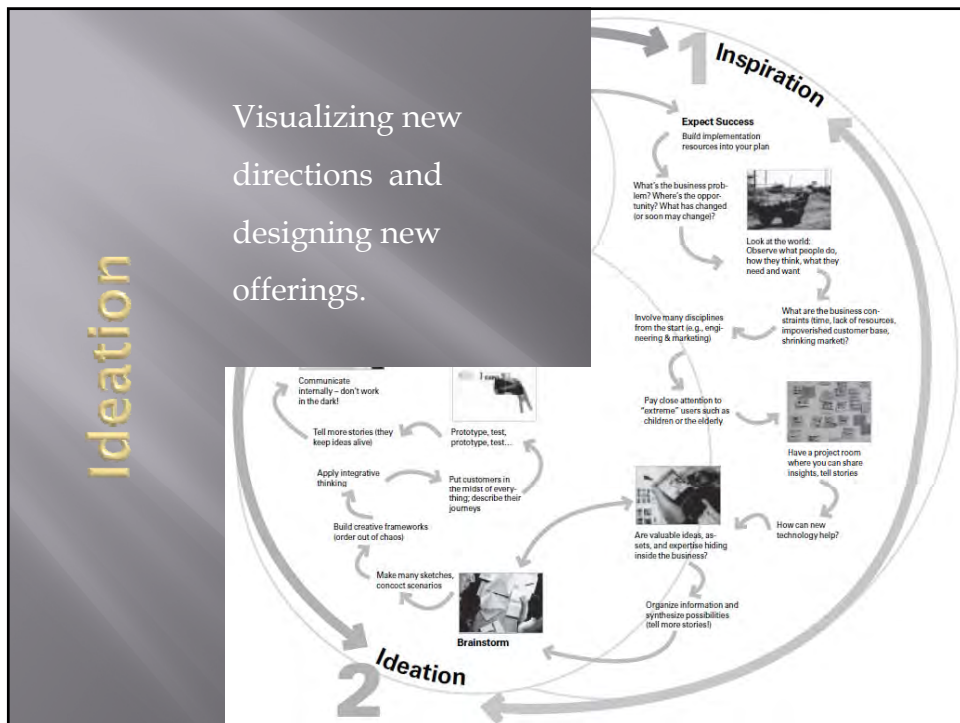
Ideation

Visualizing new directions and designing new offerings.

1 Inspiration

Expect Success
Build implementation resources into your plan

What's the business problem? Where's the opportunity? What has changed (or soon may change)?

Look at the world: Observe what people do, how they think, what they need and want

What are the business constraints (time, lack of resources, impoverished customer base, shrinking market)?

Involve many disciplines from the start (e.g., engineering & marketing)

Pay close attention to "extreme" users such as children or the elderly

Have a project room where you can share insights, tell stories

How can new technology help?

Are valuable ideas, assets, and expertise hiding inside the business?

Organize information and synthesize possibilities (tell more stories!)

Communicate internally – don't work in the dark!

Tell more stories (they keep ideas alive)

Prototype, test, prototype, test...

Apply integrative thinking

Put customers in the midst of everything; describe their journeys

Build creative frameworks (order out of chaos)

Make many sketches, concoct scenarios

Brainstorm

2 Ideation